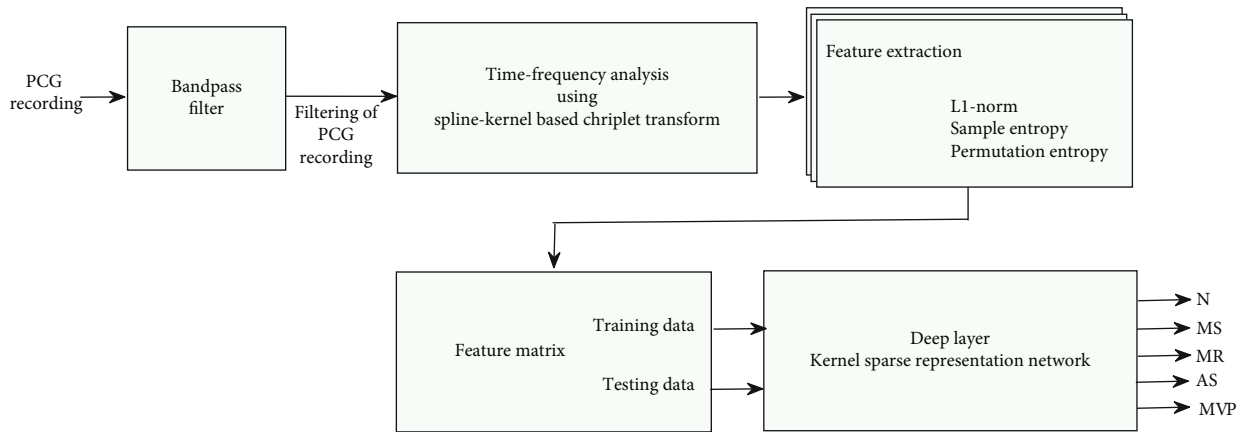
PCG recording

Bandpass filter

Filtering of PCG recording

Time-frequency analysis using spline-kernel based chriplet transform

Feature extraction

L1-norm
Sample entropy
Permutation entropy

Feature matrix

Training data

Testing data

Deep layer
Kernel sparse representation network

N
MS
MR
AS
MVP